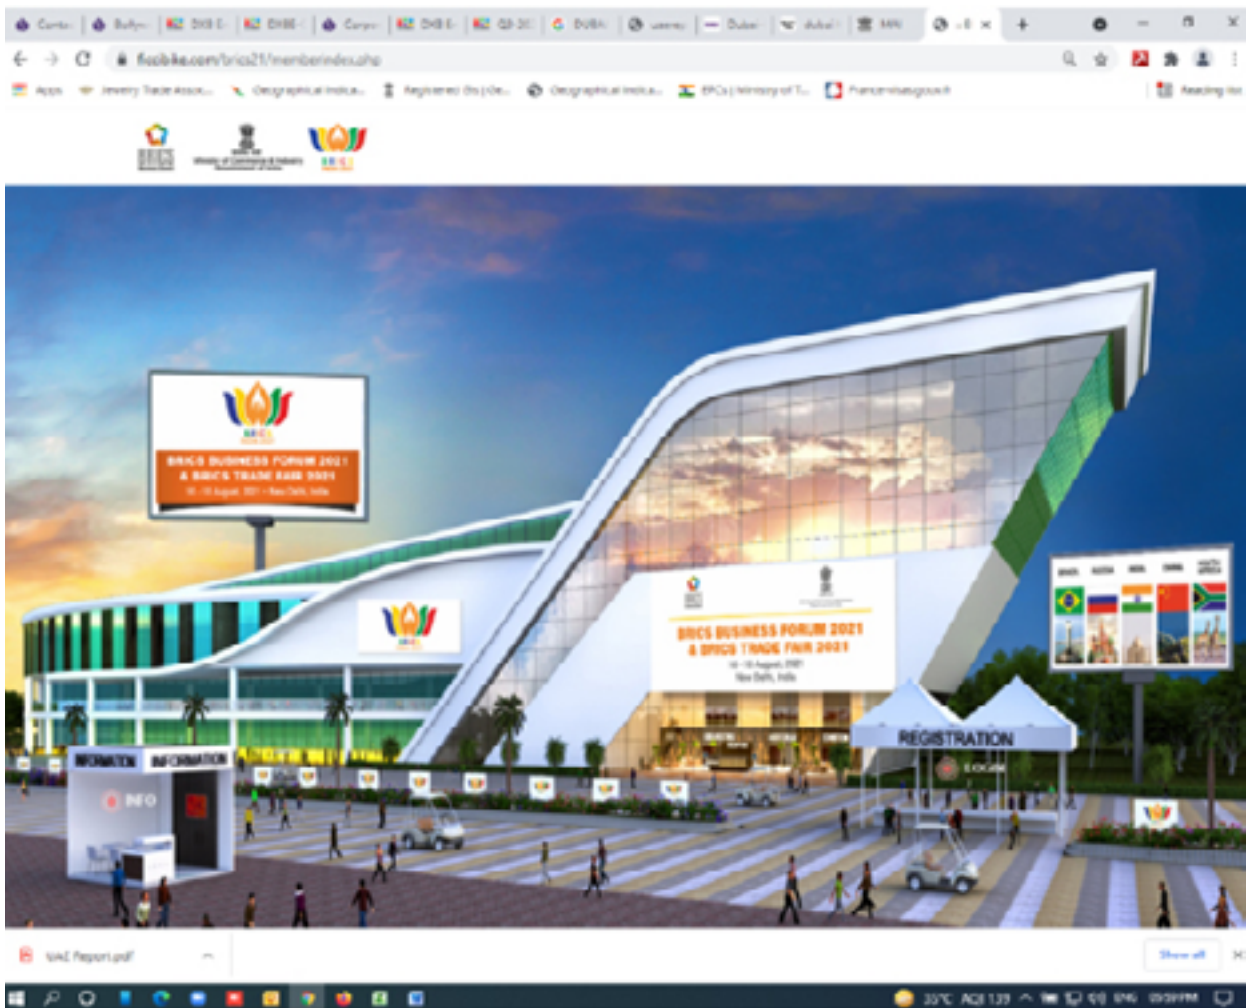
ficcibike.com/brics21/memberindex.php

Apps Jewelry Trade Assoc... Geographical Indica... Registered GIs | De... Geographical Indica... EPCs | Ministry of T... France-visas.gouv.fr Reading list

BRICS BUSINESS FORUM 2021 & BRICS TRADE FAIR 2021

BRICS BUSINESS FORUM 2021 & BRICS TRADE FAIR 2021 New Delhi, India

REGISTRATION

INFORMATION INFORMATION

INFO

UAE Report.pdf

Show all

33°C AQI 139 ENG